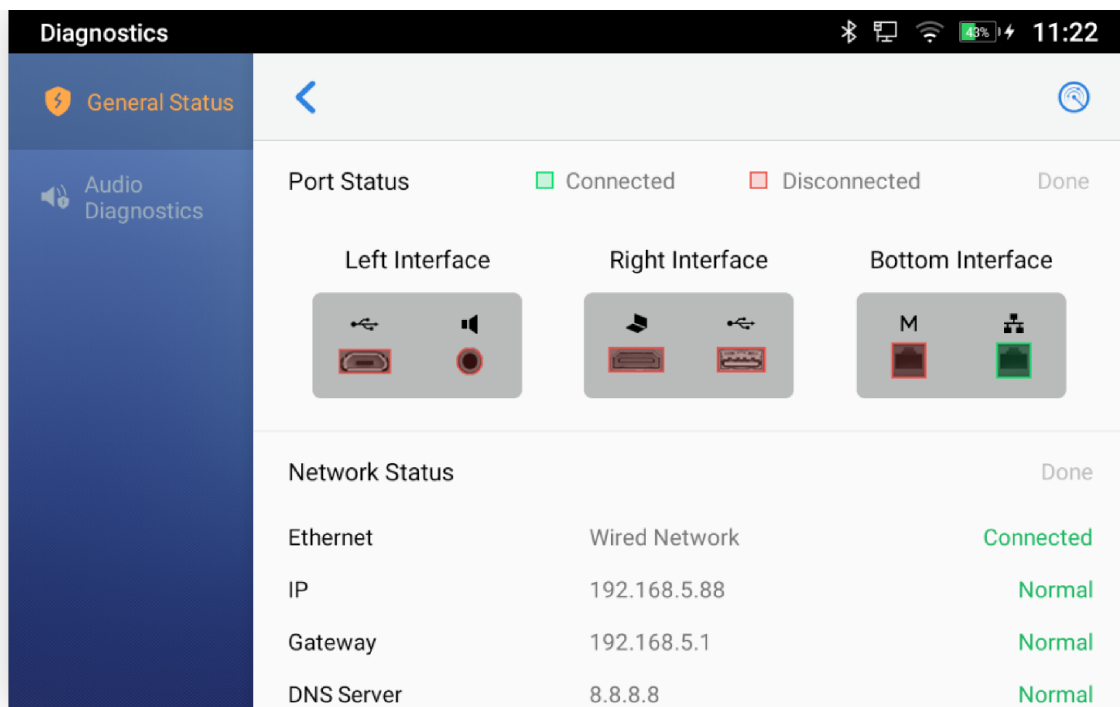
Diagnostics

43% 11:22

General Status

Audio Diagnostics

Port Status Connected Disconnected Done

Left Interface

Right Interface

Bottom Interface

M

Network Status Done

| | | |
|---|---|---|
| Ethernet | Wired Network | Connected |
| IP | 192.168.5.88 | Normal |
| Gateway | 192.168.5.1 | Normal |
| DNS Server | 8.8.8.8 | Normal |